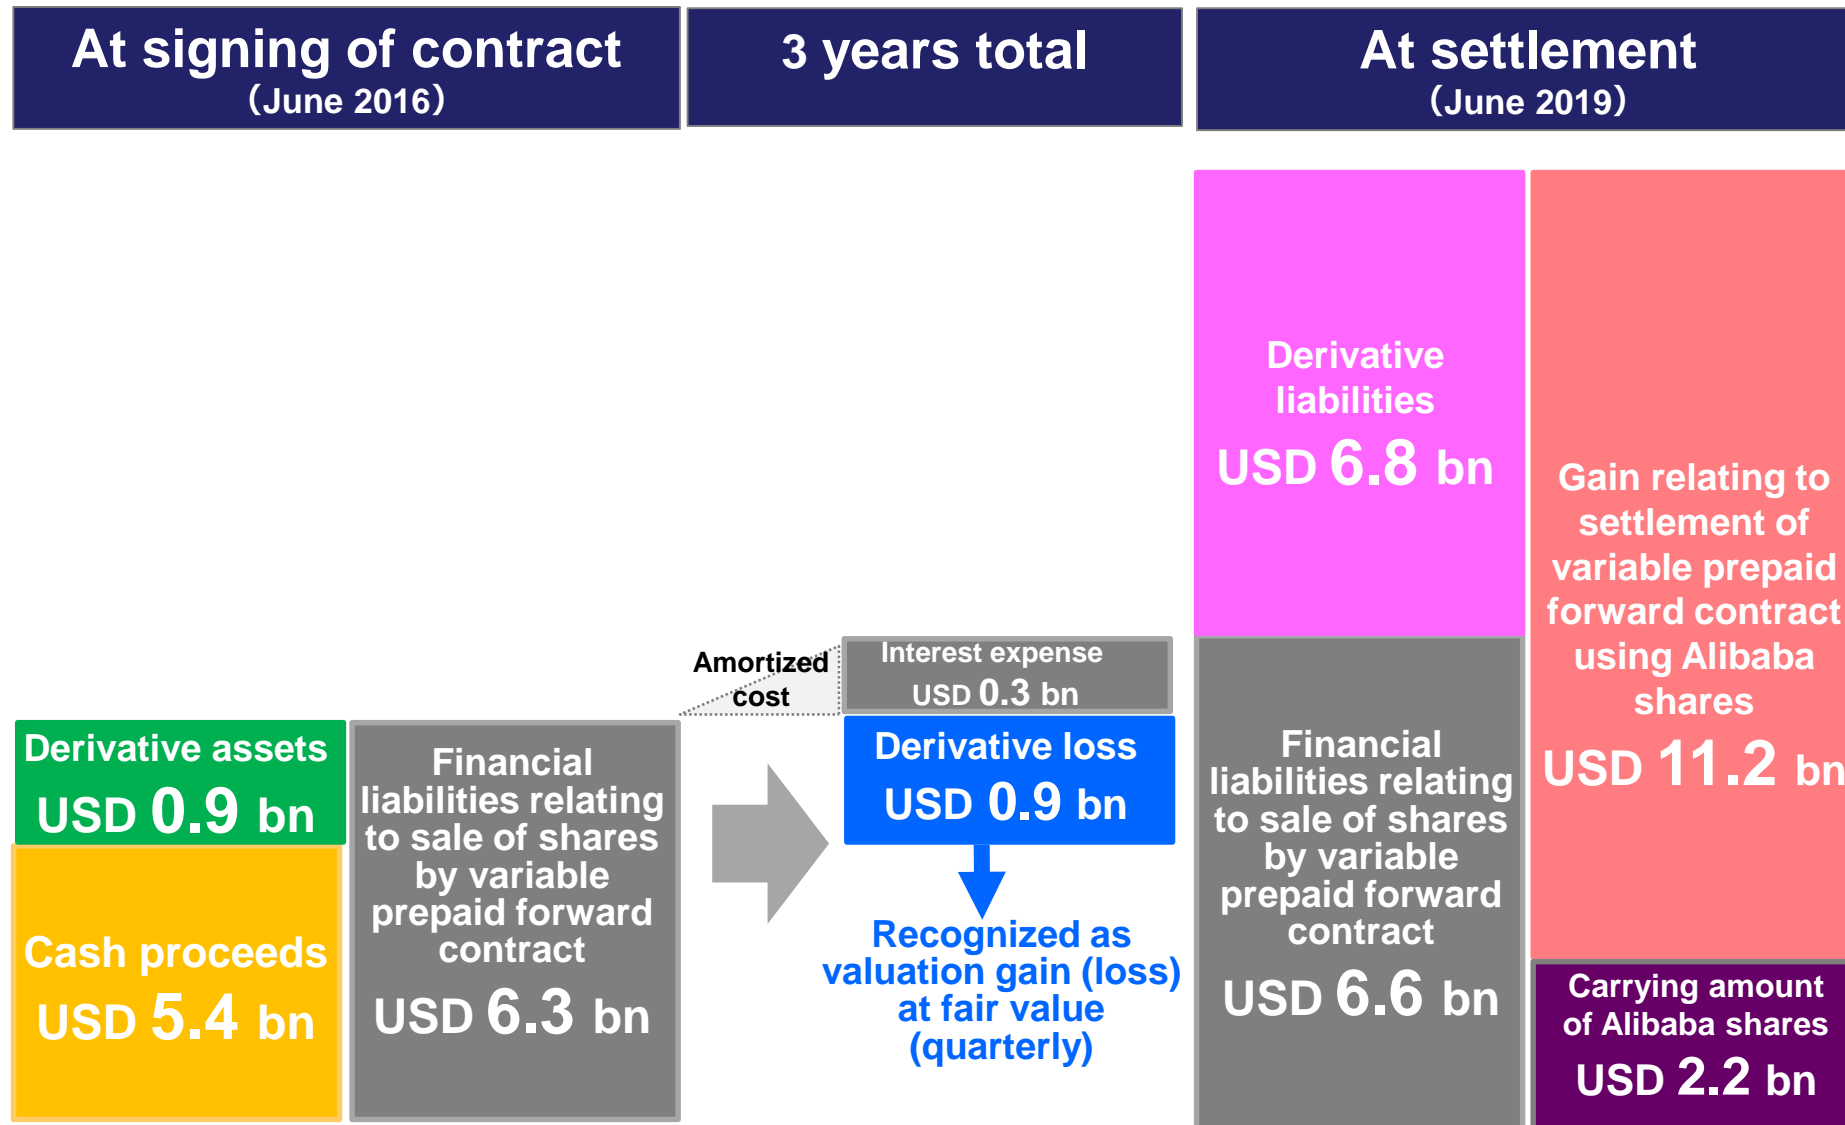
At signing of contract
(June 2016)

3 years total

At settlement
(June 2019)

Derivative assets
USD 0.9 bn

Cash proceeds
USD 5.4 bn

Financial liabilities relating to sale of shares by variable prepaid forward contract
USD 6.3 bn

Amortized cost

Interest expense
USD 0.3 bn

Derivative loss
USD 0.9 bn

Recognized as valuation gain (loss) at fair value (quarterly)

Derivative liabilities
USD 6.8 bn

Financial liabilities relating to sale of shares by variable prepaid forward contract
USD 6.6 bn

Gain relating to settlement of variable prepaid forward contract using Alibaba shares
USD 11.2 bn

Carrying amount of Alibaba shares
USD 2.2 bn